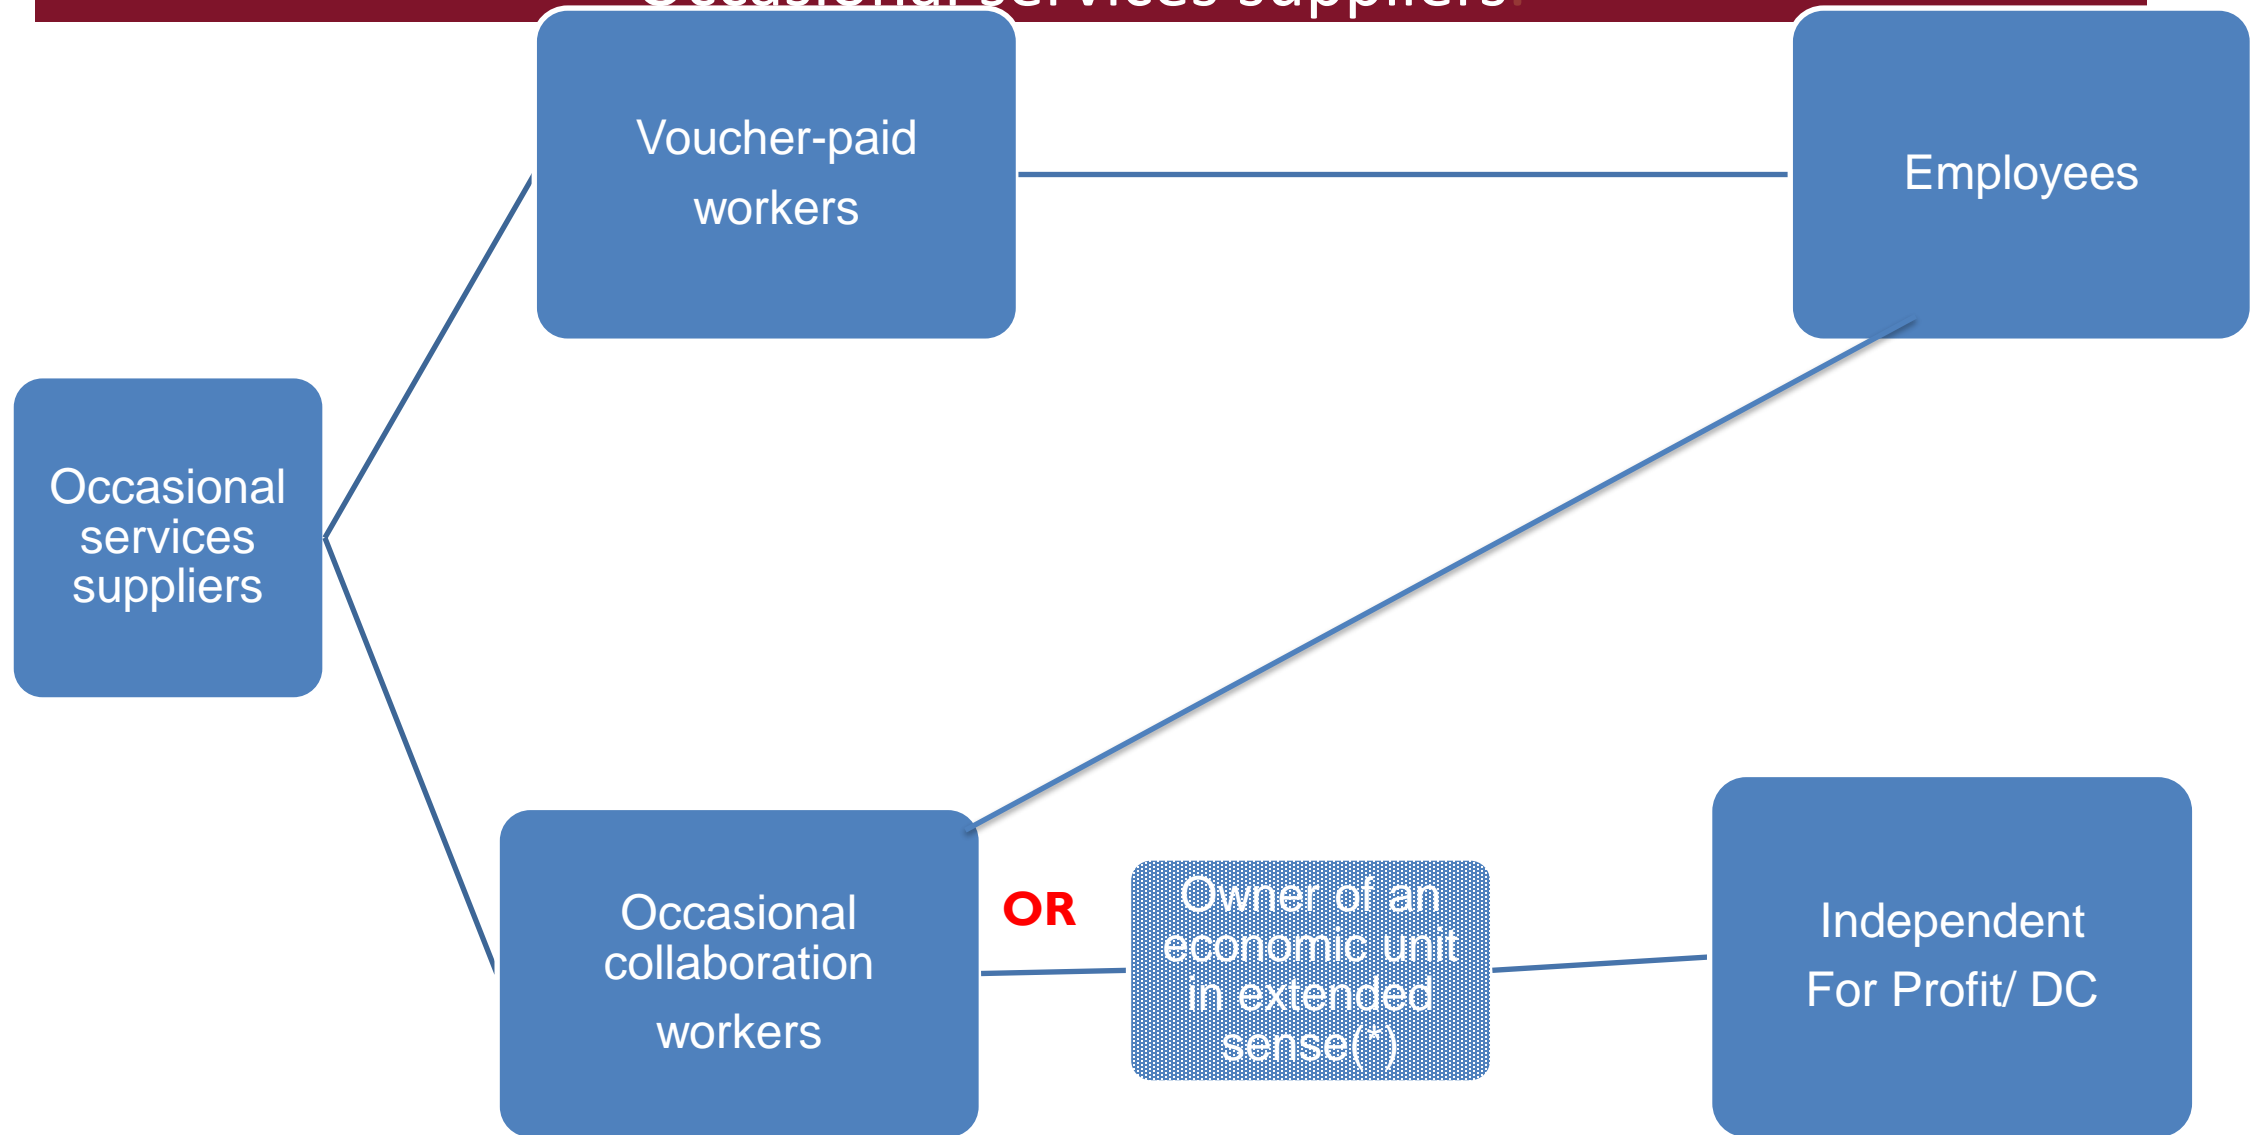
Occasional services suppliers

Voucher-paid workers

Employees

Occasional services suppliers

Occasional collaboration workers

OR

Owner of an economic unit in extended sense(*)

Independent For Profit/ DC